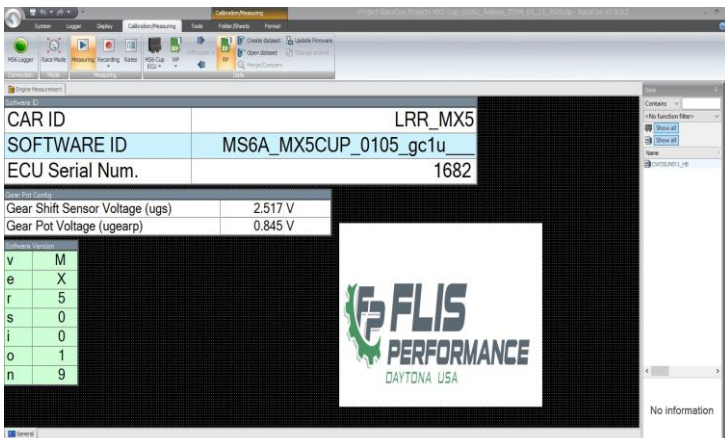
Calibration/Measuring
System Logger Display Calibration/Measuring Tools Folder/Sheets Format
MS6 Logger Race Mode Measuring Recording Rates MS6 Cup ECU WP
Create dataset Update Firmware
Open dataset
Merge/Compare
Connection Mode Measuring Data
Engine Measurement
Software ID
| CAR ID | LRR_MX5 |
|---|---|
| SOFTWARE ID | MS6A_MX5CUP_0105_gc1u___ |
| ECU Serial Num. | 1682 |

Gear Pot Config
| Gear Shift Sensor Voltage (ugs) | 2.517 V |
|---|---|
| Gear Pot Voltage (ugearp) | 0.845 V |

Software Version
| v | M |
|---|---|
| e | X |
| r | 5 |
| s | 0 |
| i | 0 |
| o | 1 |
| n | 9 |

FP FLIS PERFORMANCE DAYTONA USA

Data
Contains
<No function filter>
Show all
Show all
Name
No information
General